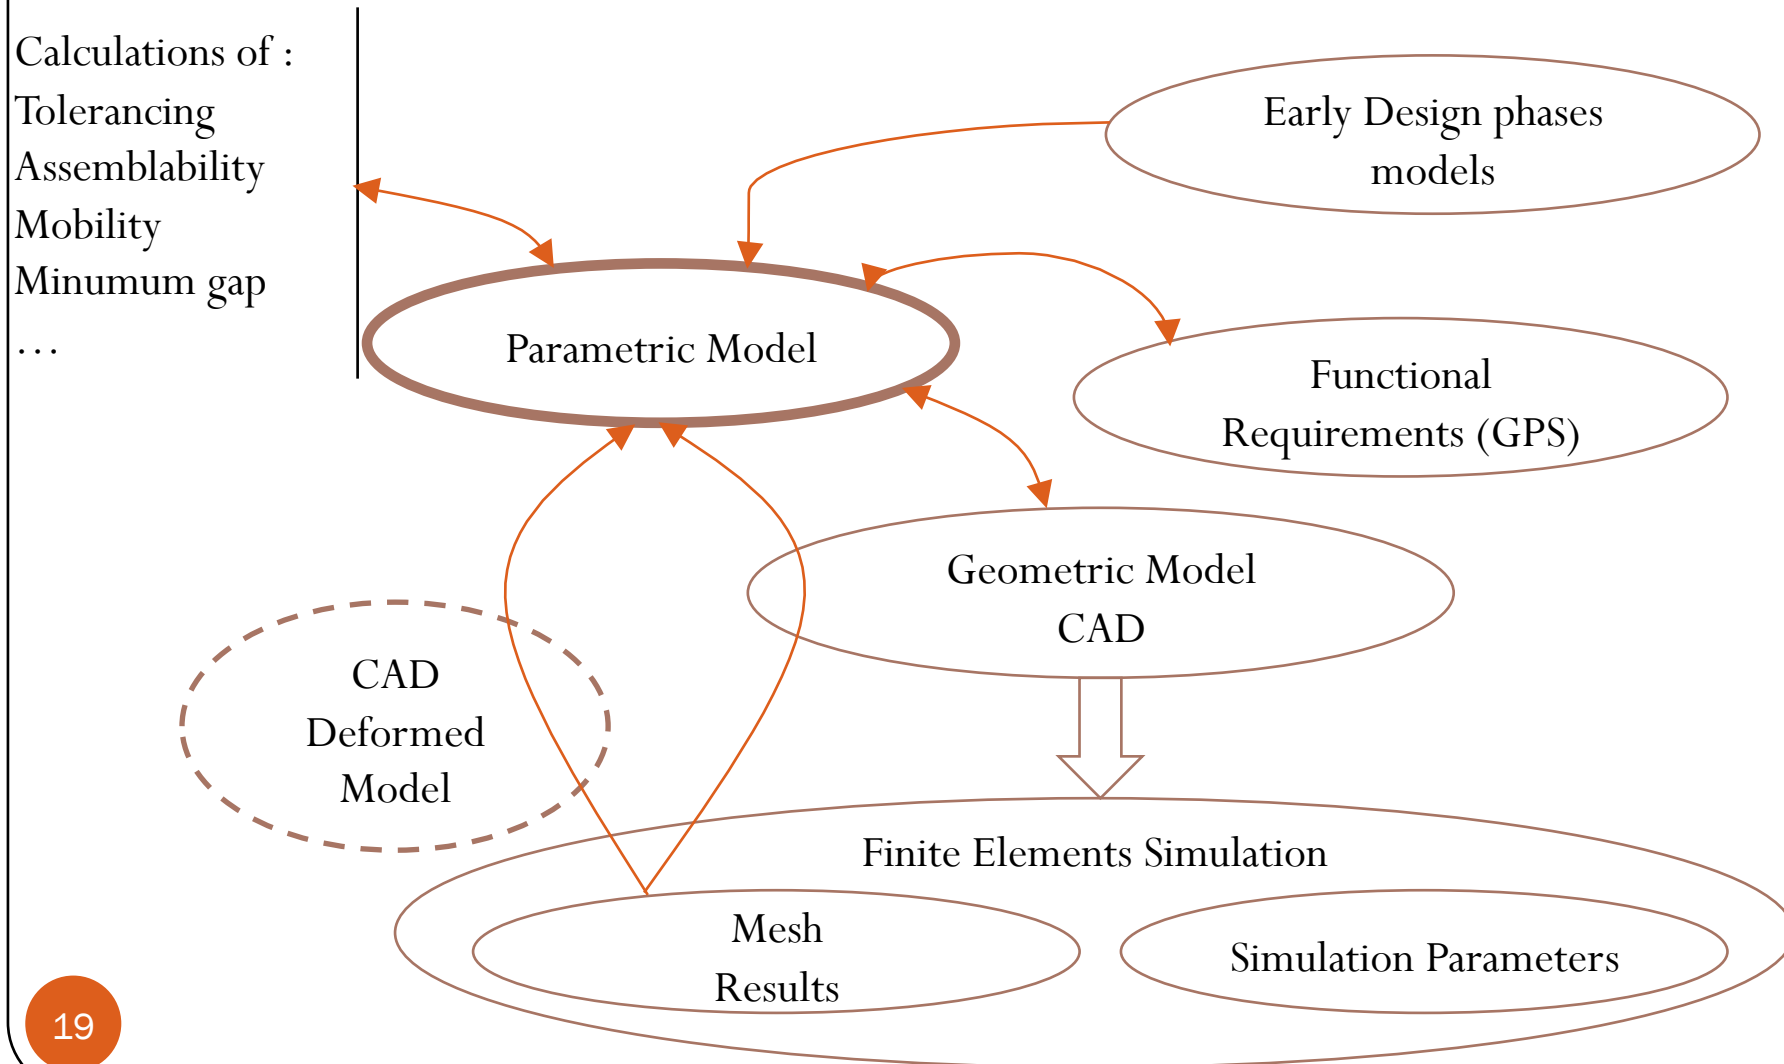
Calculations of :
Tolerancing
Assemblability
Mobility
Minumum gap
…

Early Design phases models

Parametric Model

Functional Requirements (GPS)

Geometric Model CAD

CAD Deformed Model

Finite Elements Simulation

Mesh Results

Simulation Parameters

19